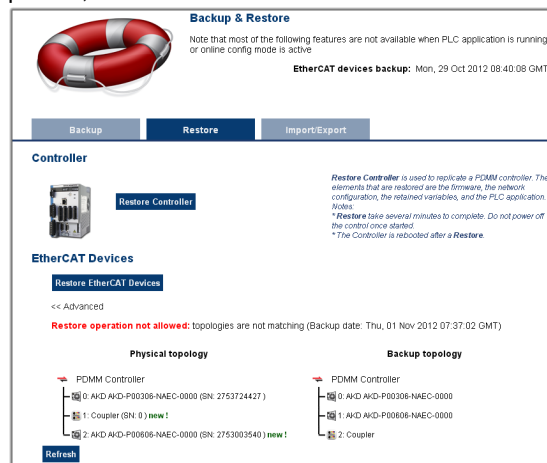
Backup & Restore

Note that most of the following features are not available when PLC application is running or online config mode is active

EtherCAT devices backup: Mon, 29 Oct 2012 08:40:08 GMT

Backup | Restore | Import/Export

Controller

Restore Controller

Restore Controller is used to replicate a PDMM controller. The elements that are restored are the firmware, the network configuration, the retained variables, and the PLC application.
Notes:
* Restore take several minutes to complete. Do not power off the control once started.
* The Controller is rebooted after a Restore.

EtherCAT Devices

Restore EtherCAT Devices

<< Advanced

Restore operation not allowed: topologies are not matching (Backup date: Thu, 01 Nov 2012 07:37:02 GMT)

Physical topology

PDMM Controller
0: AKD AKD-P00306-NAEC-0000 (SN: 2753724427 )
1: Coupler (SN: 0 ) new !
2: AKD AKD-P00606-NAEC-0000 (SN: 2753003540 ) new !

Backup topology

PDMM Controller
0: AKD AKD-P00306-NAEC-0000
1: AKD AKD-P00606-NAEC-0000
2: Coupler

Refresh